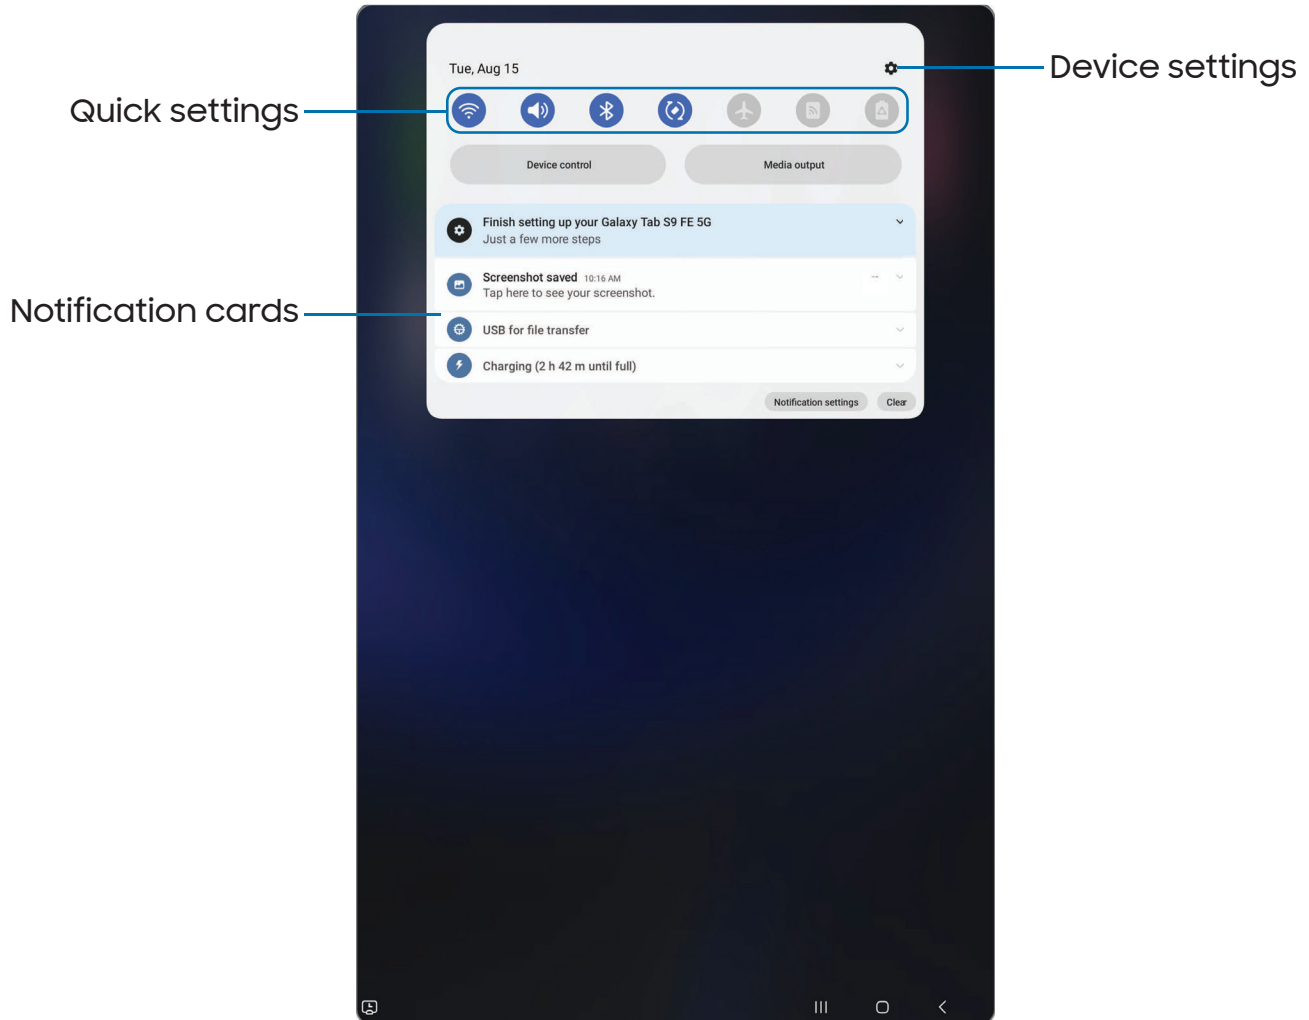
Quick settings

Device settings

Notification cards

Tue, Aug 15

Device control

Media output

Finish setting up your Galaxy Tab S9 FE 5G
Just a few more steps

Screenshot saved 10:16 AM
Tap here to see your screenshot.

USB for file transfer

Charging (2 h 42 m until full)

Notification settings

Clear